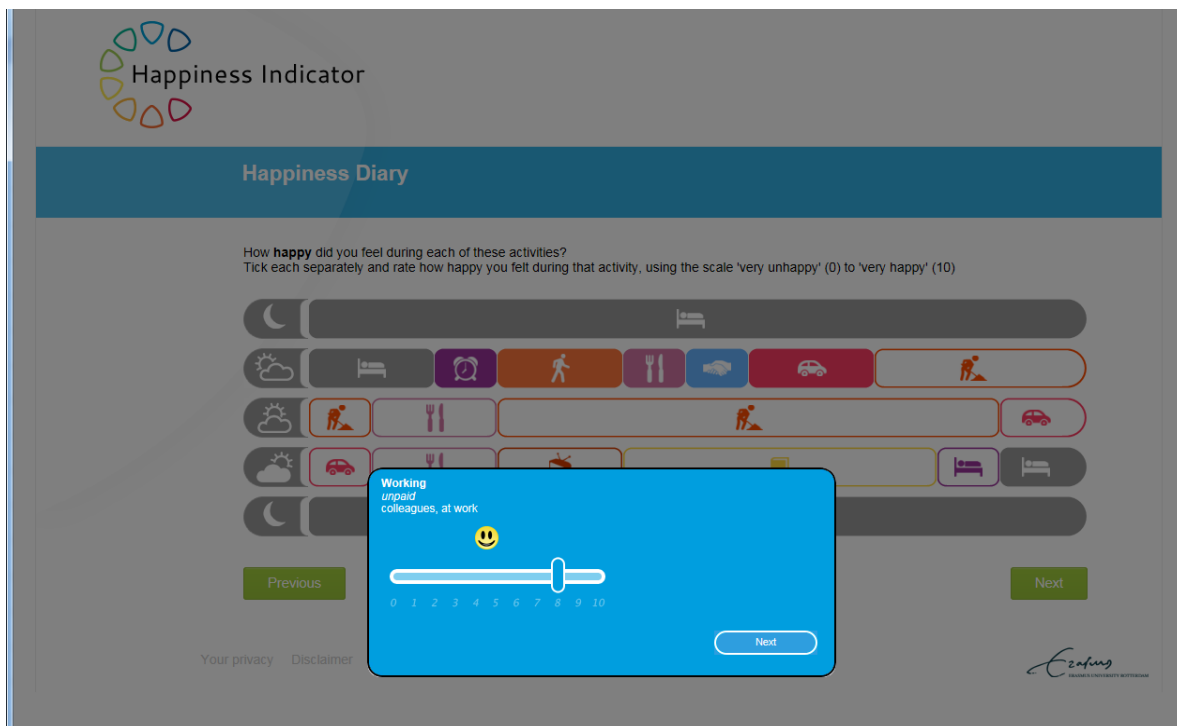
Happiness Indicator

Happiness Diary

How **happy** did you feel during each of these activities?
Tick each separately and rate how happy you felt during that activity, using the scale 'very unhappy' (0) to 'very happy' (10)

Working
*unpaid*
colleagues, at work

0 1 2 3 4 5 6 7 8 9 10

Next

Previous

Next

Your privacy Disclaimer

Erasmus
ERASMUS UNIVERSITY ROTTERDAM